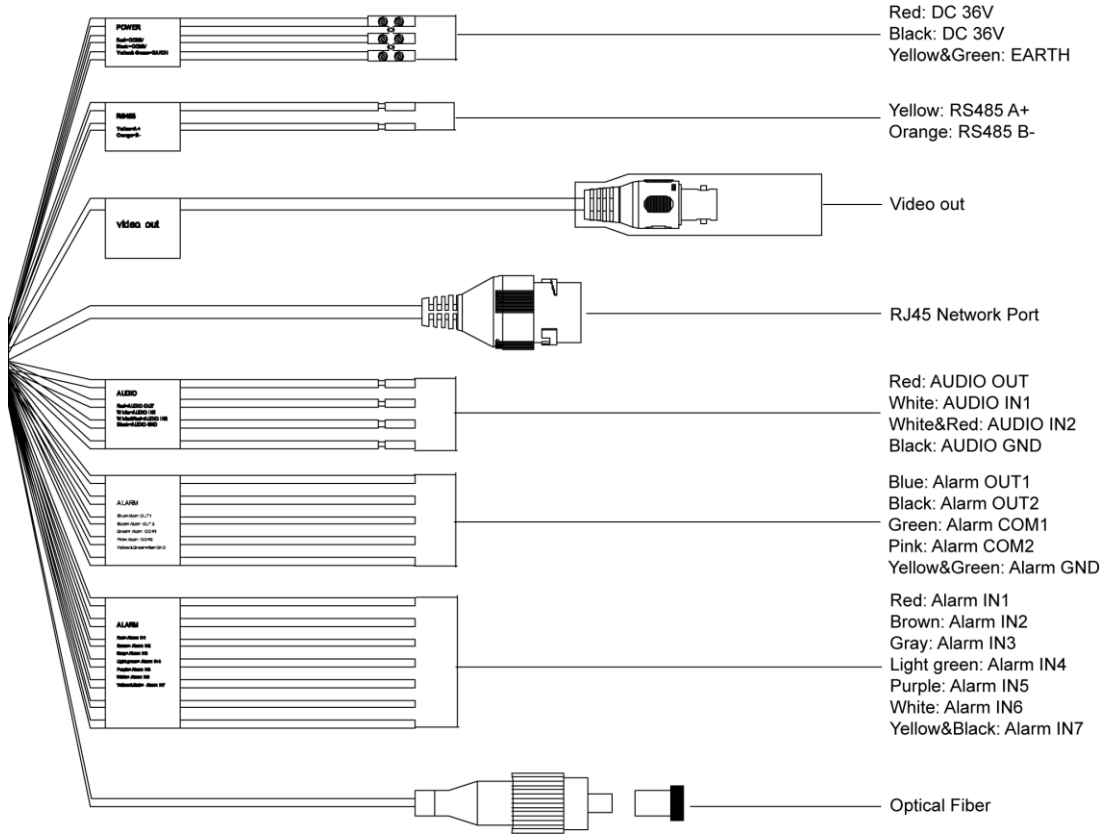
POWER
Red: DC 36V
Black: DC 36V
Yellow&Green: EARTH

RS485
Yellow: RS485 A+
Orange: RS485 B-

video out
Video out

RJ45 Network Port

AUDIO
Red: AUDIO OUT
White: AUDIO IN1
White&Red: AUDIO IN2
Black: AUDIO GND

ALARM
Blue: Alarm OUT1
Black: Alarm OUT2
Green: Alarm COM1
Pink: Alarm COM2
Yellow&Green: Alarm GND

ALARM
Red: Alarm IN1
Brown: Alarm IN2
Gray: Alarm IN3
Light green: Alarm IN4
Purple: Alarm IN5
White: Alarm IN6
Yellow&Black: Alarm IN7

Optical Fiber